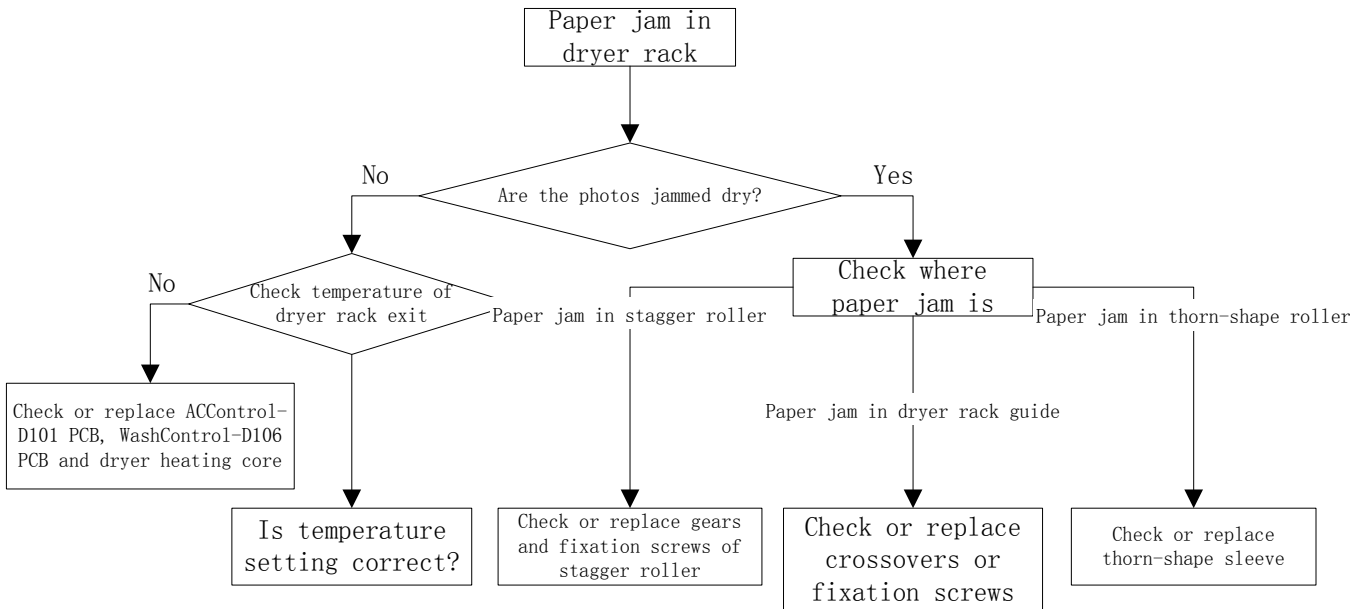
Paper jam in dryer rack

No

Are the photos jammed dry?

Yes

No

Check temperature of dryer rack exit

Check or replace ACControl-D101 PCB, WashControl-D106 PCB and dryer heating core

Is temperature setting correct?

Check where paper jam is

Paper jam in stagger roller

Paper jam in dryer rack guide

Paper jam in thorn-shape roller

Check or replace gears and fixation screws of stagger roller

Check or replace crossovers or fixation screws

Check or replace thorn-shape sleeve